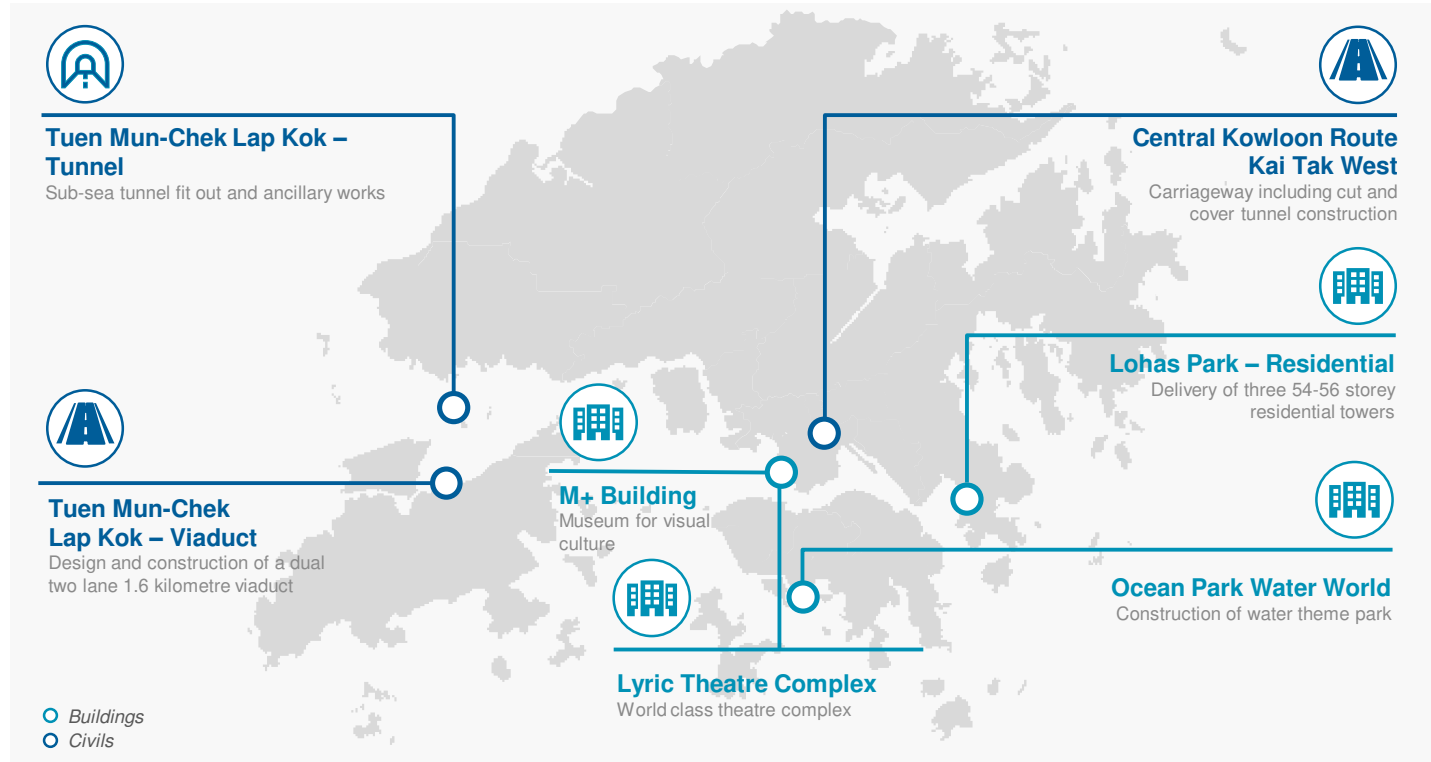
Tuen Mun-Chek Lap Kok – Tunnel
Sub-sea tunnel fit out and ancillary works

Central Kowloon Route Kai Tak West
Carriageway including cut and cover tunnel construction

Lohas Park – Residential
Delivery of three 54-56 storey residential towers

Tuen Mun-Chek Lap Kok – Viaduct
Design and construction of a dual two lane 1.6 kilometre viaduct

M+ Building
Museum for visual culture

Ocean Park Water World
Construction of water theme park

Lyric Theatre Complex
World class theatre complex

Buildings
Civils